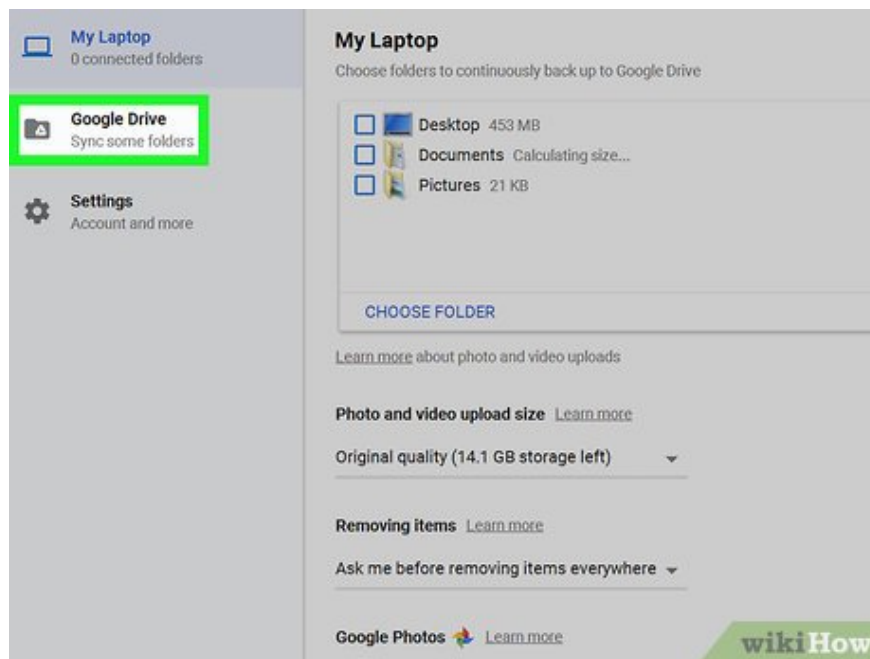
My Laptop
0 connected folders

Google Drive
Sync some folders

Settings
Account and more

My Laptop
Choose folders to continuously back up to Google Drive

Desktop 453 MB
Documents Calculating size...
Pictures 21 KB

CHOOSE FOLDER

Learn more about photo and video uploads

Photo and video upload size Learn more

Original quality (14.1 GB storage left)

Removing items Learn more

Ask me before removing items everywhere

Google Photos Learn more

wikiHow